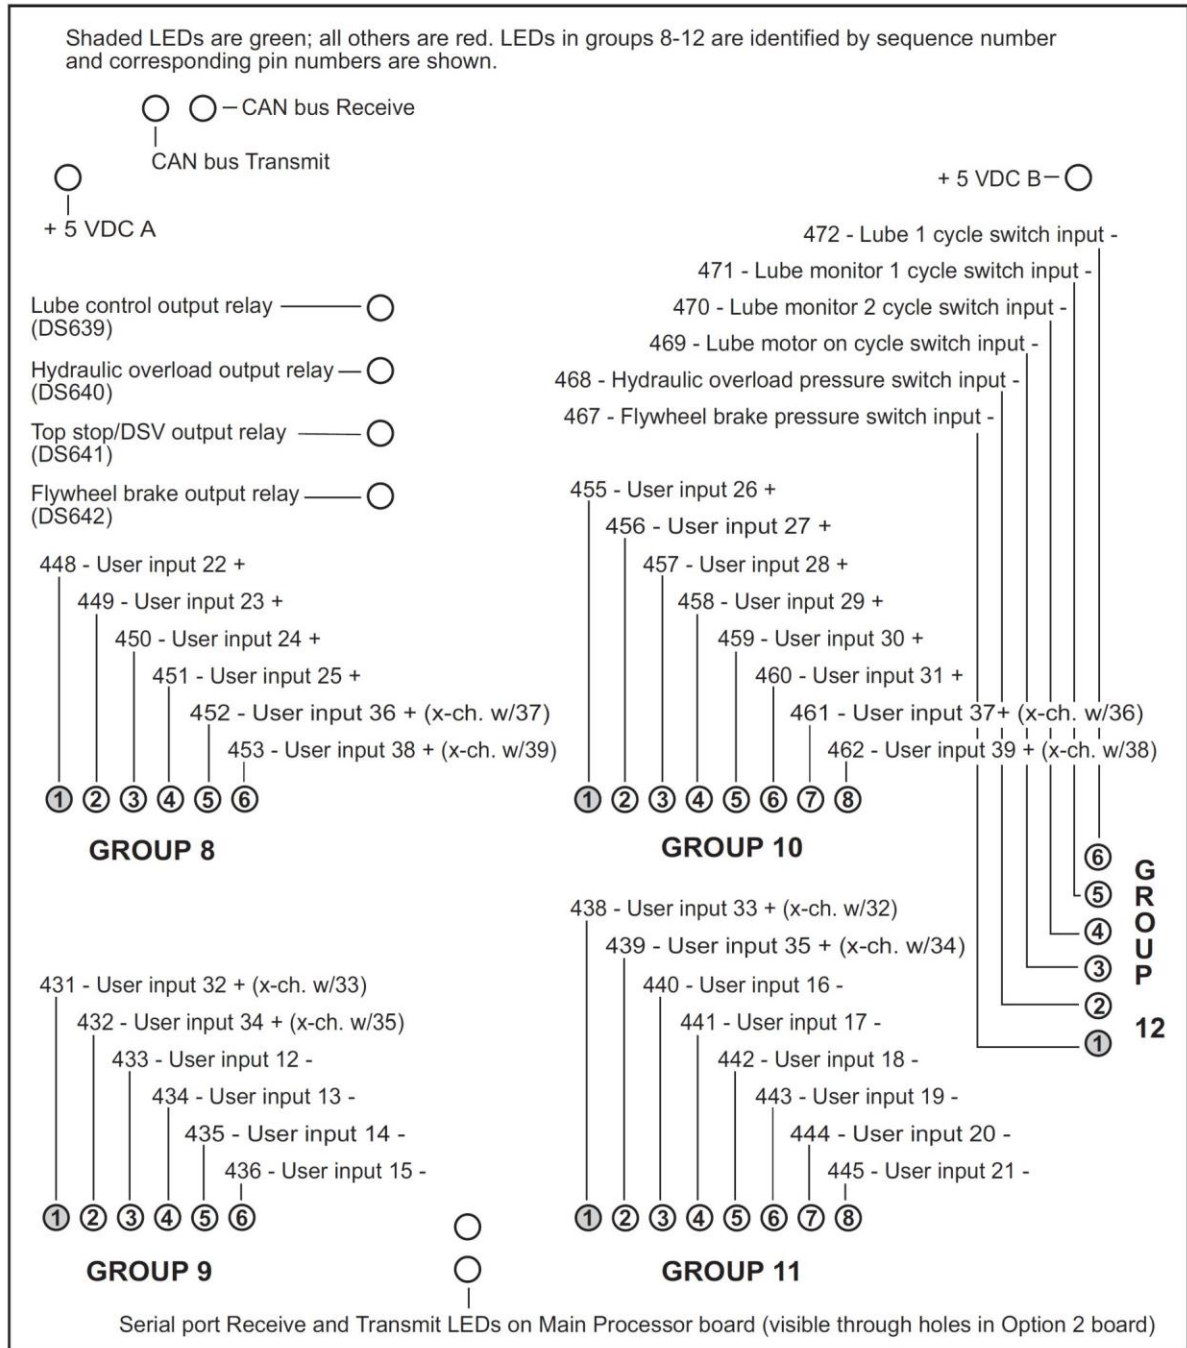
Shaded LEDs are green; all others are red. LEDs in groups 8-12 are identified by sequence number and corresponding pin numbers are shown.

CAN bus Receive

CAN bus Transmit

+ 5 VDC A

+ 5 VDC B

472 - Lube 1 cycle switch input -

471 - Lube monitor 1 cycle switch input -

470 - Lube monitor 2 cycle switch input -

469 - Lube motor on cycle switch input -

468 - Hydraulic overload pressure switch input -

467 - Flywheel brake pressure switch input -

Lube control output relay (DS639)

Hydraulic overload output relay (DS640)

Top stop/DSV output relay (DS641)

Flywheel brake output relay (DS642)

448 - User input 22 +
449 - User input 23 +
450 - User input 24 +
451 - User input 25 +
452 - User input 36 + (x-ch. w/37)
453 - User input 38 + (x-ch. w/39)

① ② ③ ④ ⑤ ⑥

GROUP 8

455 - User input 26 +
456 - User input 27 +
457 - User input 28 +
458 - User input 29 +
459 - User input 30 +
460 - User input 31 +
461 - User input 37+ (x-ch. w/36)
462 - User input 39 + (x-ch. w/38)

① ② ③ ④ ⑤ ⑥ ⑦ ⑧

GROUP 10

⑥ ⑤ ④ ③ ② ①

GROUP 12

438 - User input 33 + (x-ch. w/32)
439 - User input 35 + (x-ch. w/34)
440 - User input 16 -
441 - User input 17 -
442 - User input 18 -
443 - User input 19 -
444 - User input 20 -
445 - User input 21 -

① ② ③ ④ ⑤ ⑥ ⑦ ⑧

GROUP 11

431 - User input 32 + (x-ch. w/33)
432 - User input 34 + (x-ch. w/35)
433 - User input 12 -
434 - User input 13 -
435 - User input 14 -
436 - User input 15 -

① ② ③ ④ ⑤ ⑥

GROUP 9

Serial port Receive and Transmit LEDs on Main Processor board (visible through holes in Option 2 board)